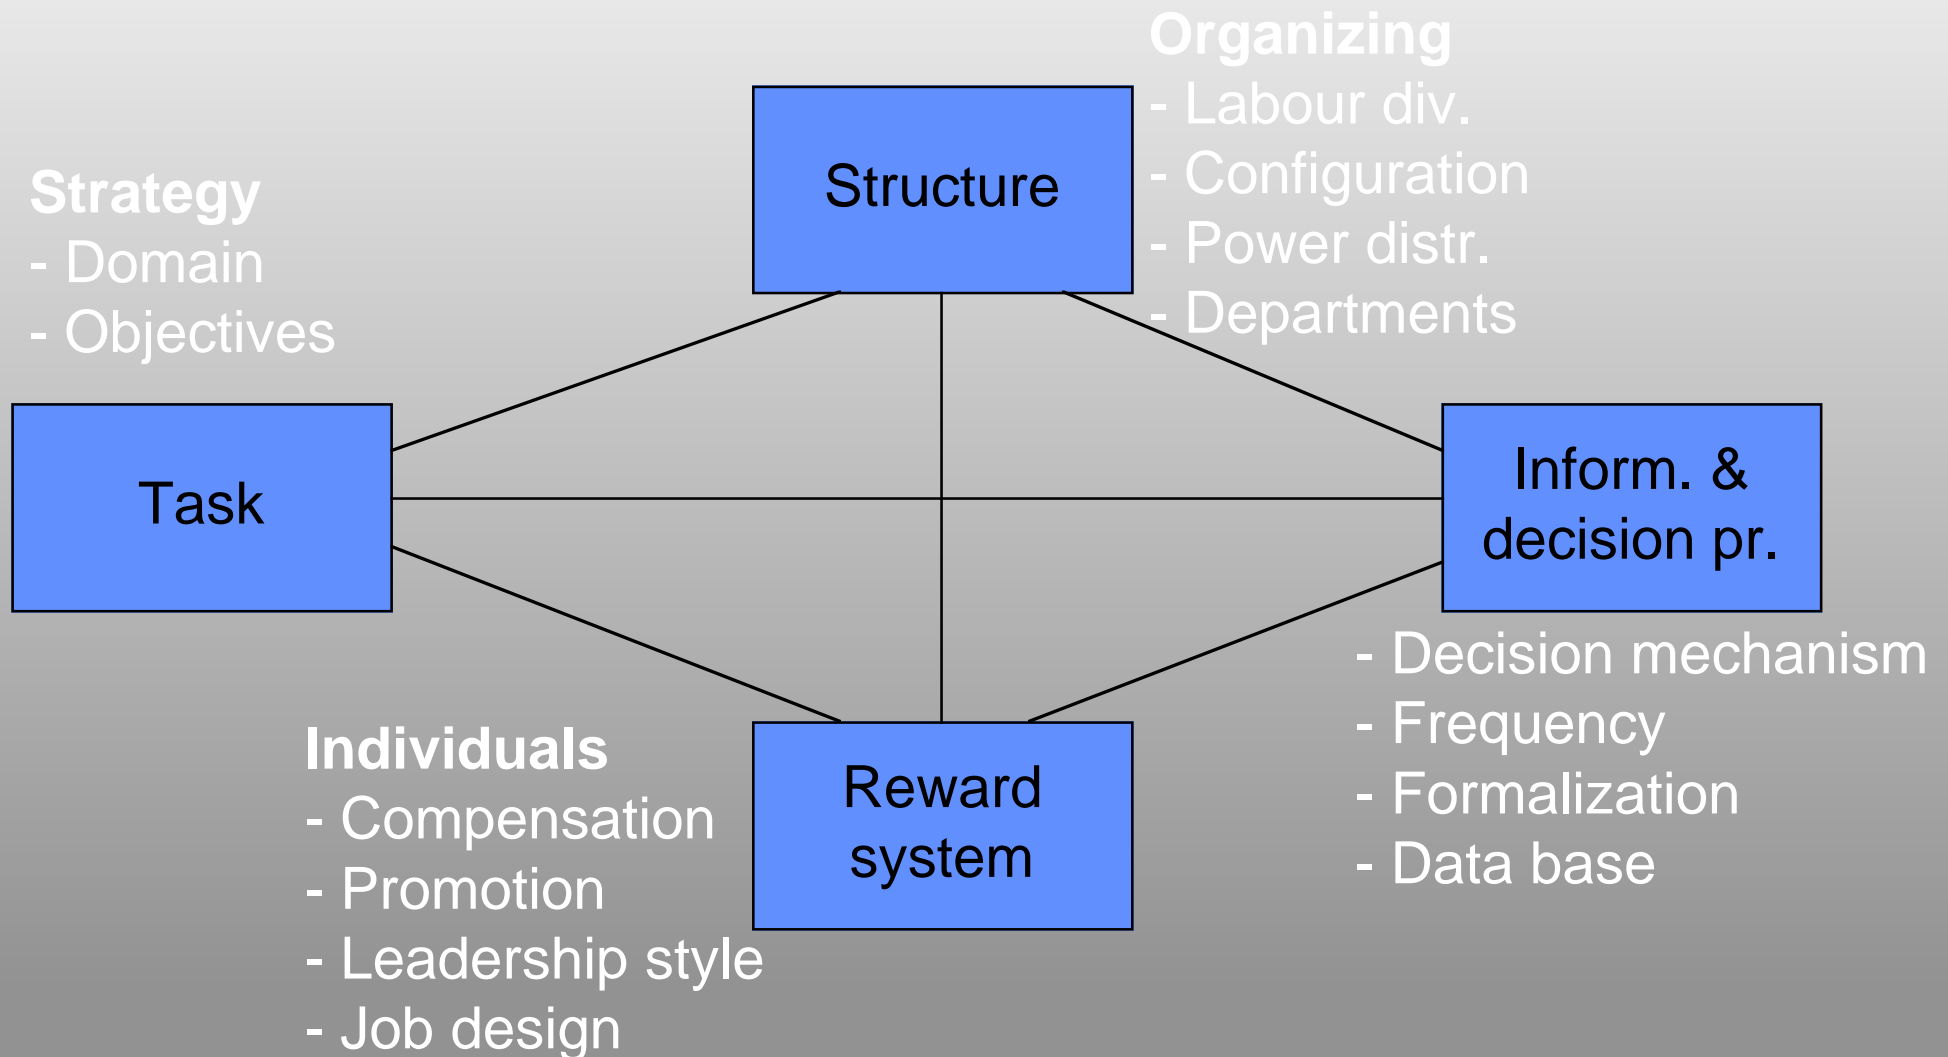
Organizing
- Labour div.
- Configuration
- Power distr.
- Departments

Structure

Strategy
- Domain
- Objectives

Task

Inform. & decision pr.

- Decision mechanism
- Frequency
- Formalization
- Data base

Individuals
- Compensation
- Promotion
- Leadership style
- Job design

Reward system